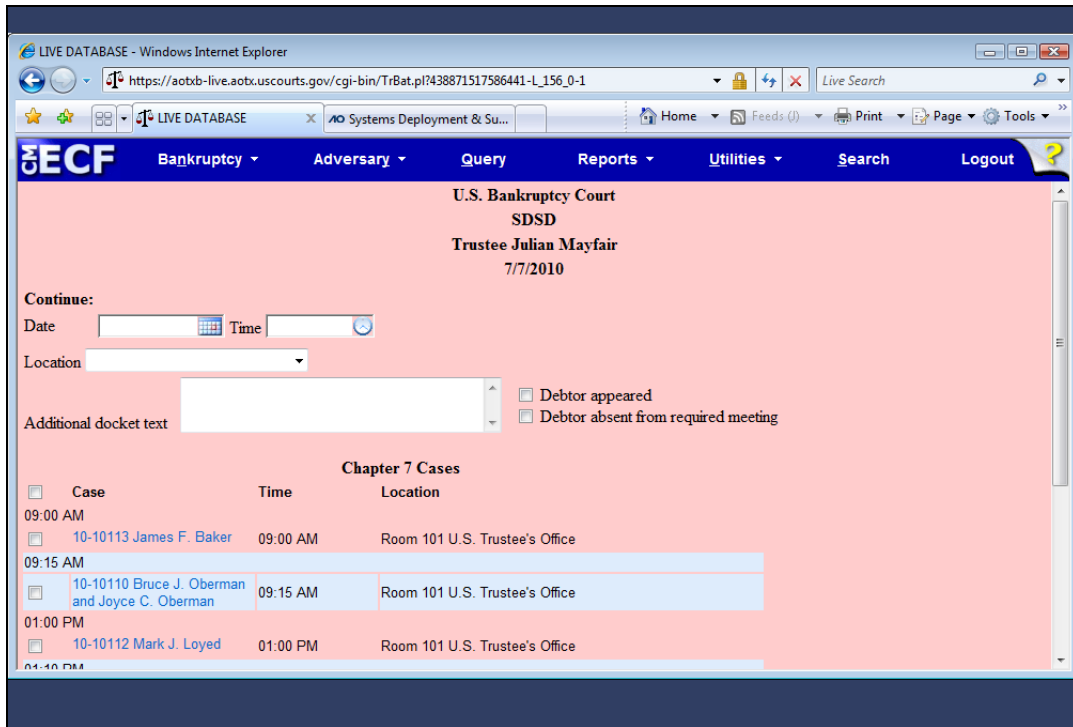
LIVE DATABASE - Windows Internet Explorer

https://aotxb-live.aotx.uscourts.gov/cgi-bin/TrBat.pl?438871517586441-L_156_0-1

Live Search

LIVE DATABASE

Systems Deployment & Su...

Home Feeds (J) Print Page Tools

CM ECF Bankruptcy Adversary Query Reports Utilities Search Logout ?

U.S. Bankruptcy Court
SDSD
Trustee Julian Mayfair
7/7/2010

Continue:

Date Time

Location

Additional docket text

Debtor appeared

Debtor absent from required meeting

Chapter 7 Cases

| | Case | Time | Location |
|---|---|---|---|
| 09:00 AM | | | |
| | 10-10113 James F. Baker | 09:00 AM | Room 101 U.S. Trustee's Office |
| 09:15 AM | | | |
| | 10-10110 Bruce J. Oberman and Joyce C. Oberman | 09:15 AM | Room 101 U.S. Trustee's Office |
| 01:00 PM | | | |
| | 10-10112 Mark J. Loyed | 01:00 PM | Room 101 U.S. Trustee's Office |

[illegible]